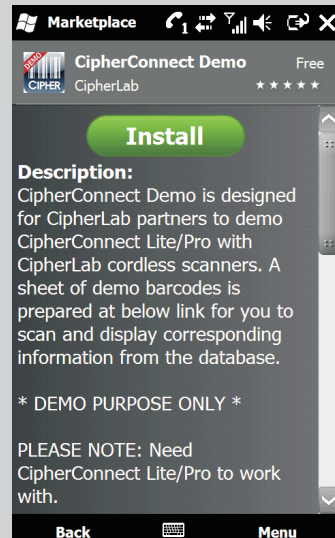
Marketplace

CipherConnect Demo

Free

CipherLab

★★★★★

DEMO

CIPHER

Install

Description:

CipherConnect Demo is designed for CipherLab partners to demo CipherConnect Lite/Pro with CipherLab cordless scanners. A sheet of demo barcodes is prepared at below link for you to scan and display corresponding information from the database.

* DEMO PURPOSE ONLY *

PLEASE NOTE: Need CipherConnect Lite/Pro to work with.

Back

Menu